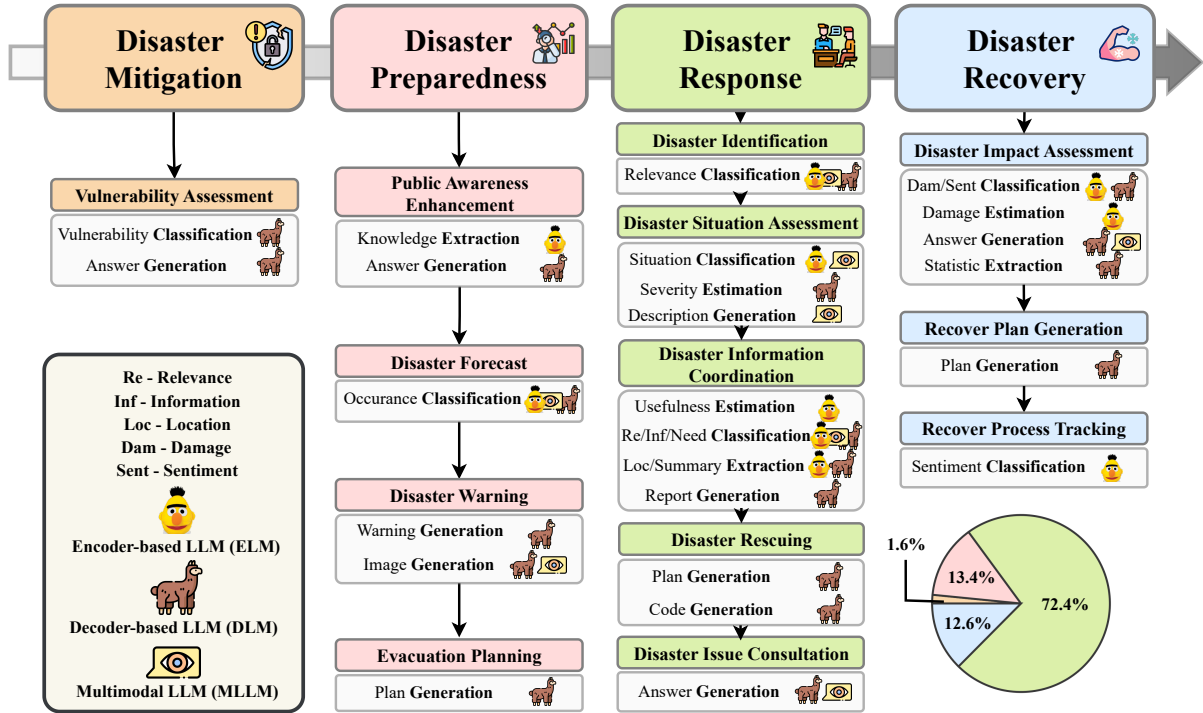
Disaster Mitigation

Vulnerability Assessment

Vulnerability Classification
Answer Generation

Re - Relevance
Inf - Information
Loc - Location
Dam - Damage
Sent - Sentiment

Encoder-based LLM (ELM)

Decoder-based LLM (DLM)

Multimodal LLM (MLLM)

Disaster Preparedness

Public Awareness Enhancement

Knowledge Extraction
Answer Generation

Disaster Forecast

Occurance Classification

Disaster Warning

Warning Generation
Image Generation

Evacuation Planning

Plan Generation

Disaster Response

Disaster Identification

Relevance Classification

Disaster Situation Assessment

Situation Classification
Severity Estimation
Description Generation

Disaster Information Coordination

Usefulness Estimation
Re/Inf/Need Classification
Loc/Summary Extraction
Report Generation

Disaster Rescuing

Plan Generation
Code Generation

Disaster Issue Consultation

Answer Generation

Disaster Recovery

Disaster Impact Assessment

Dam/Sent Classification
Damage Estimation
Answer Generation
Statistic Extraction

Recover Plan Generation

Plan Generation

Recover Process Tracking

Sentiment Classification

1.6%
13.4%
72.4%
12.6%